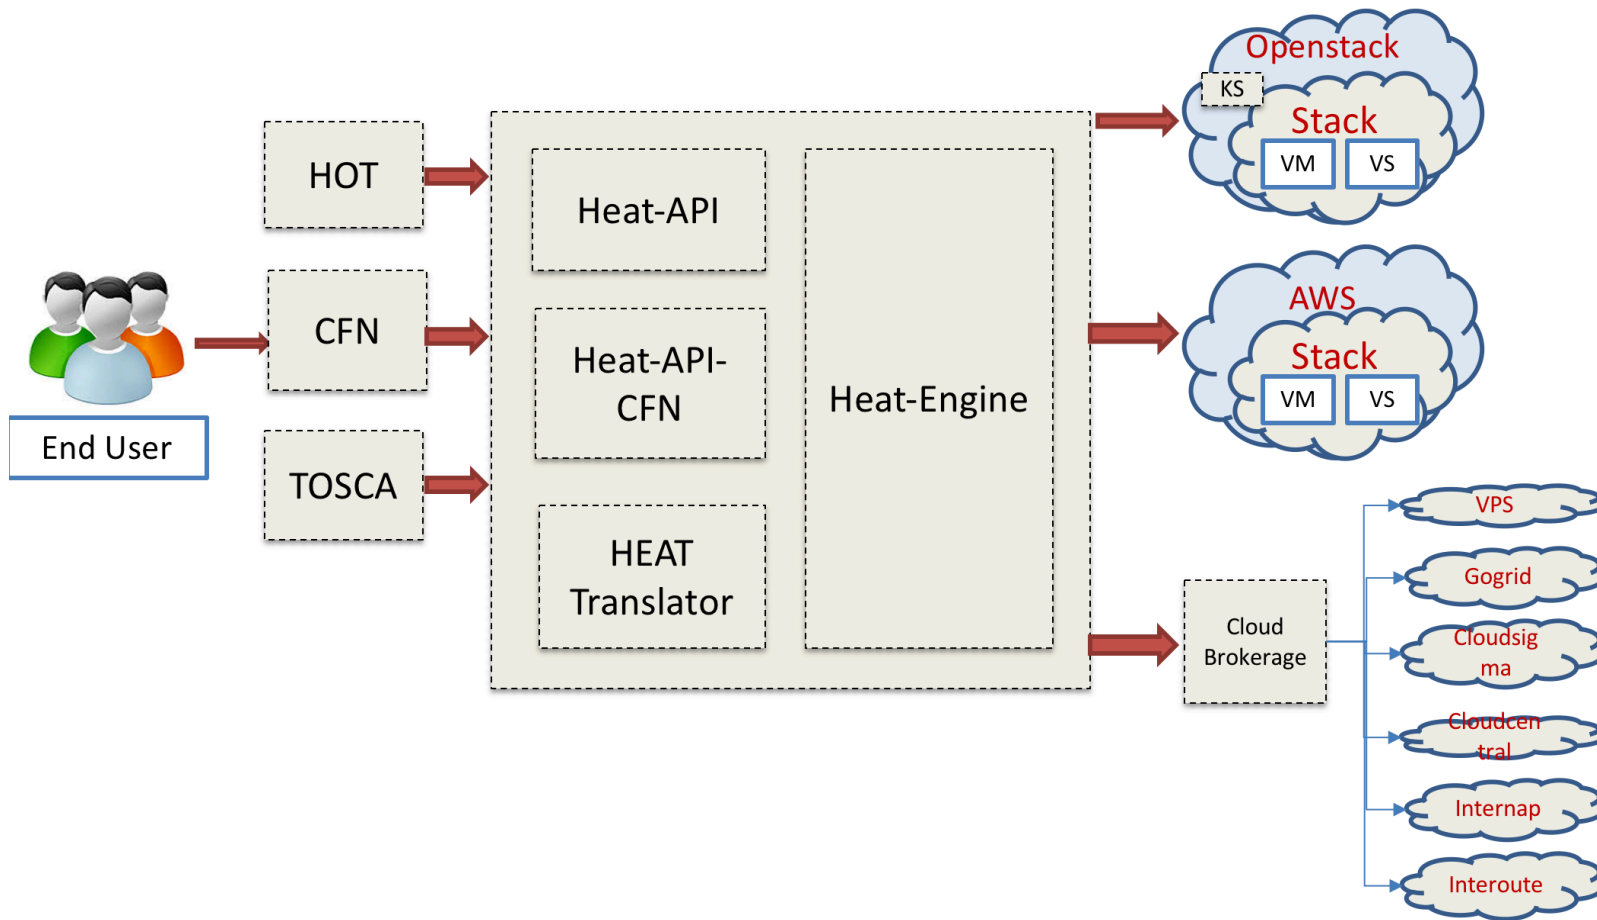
HOT

CFN

TOSCA

End User

Heat-API

Heat-API-CFN

HEAT Translator

Heat-Engine

Openstack

KS

Stack

VM

VS

AWS

Stack

VM

VS

Cloud Brokerage

VPS

Gogrid

Cloudsig ma

Cloudcen tral

Internap

Interoute